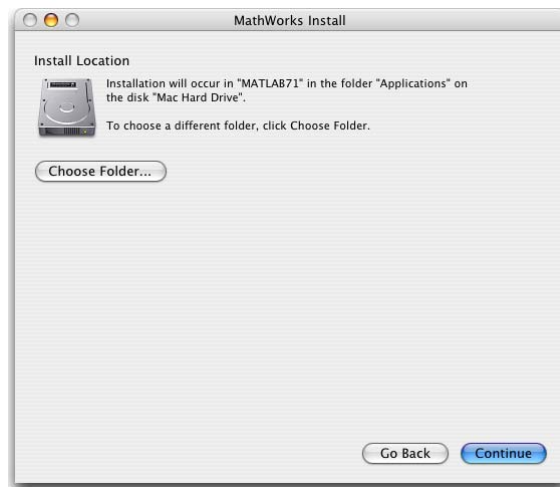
MathWorks Install

Install Location

Installation will occur in "MATLAB71" in the folder "Applications" on the disk "Mac Hard Drive".

To choose a different folder, click Choose Folder.

Choose Folder...

Go Back

Continue